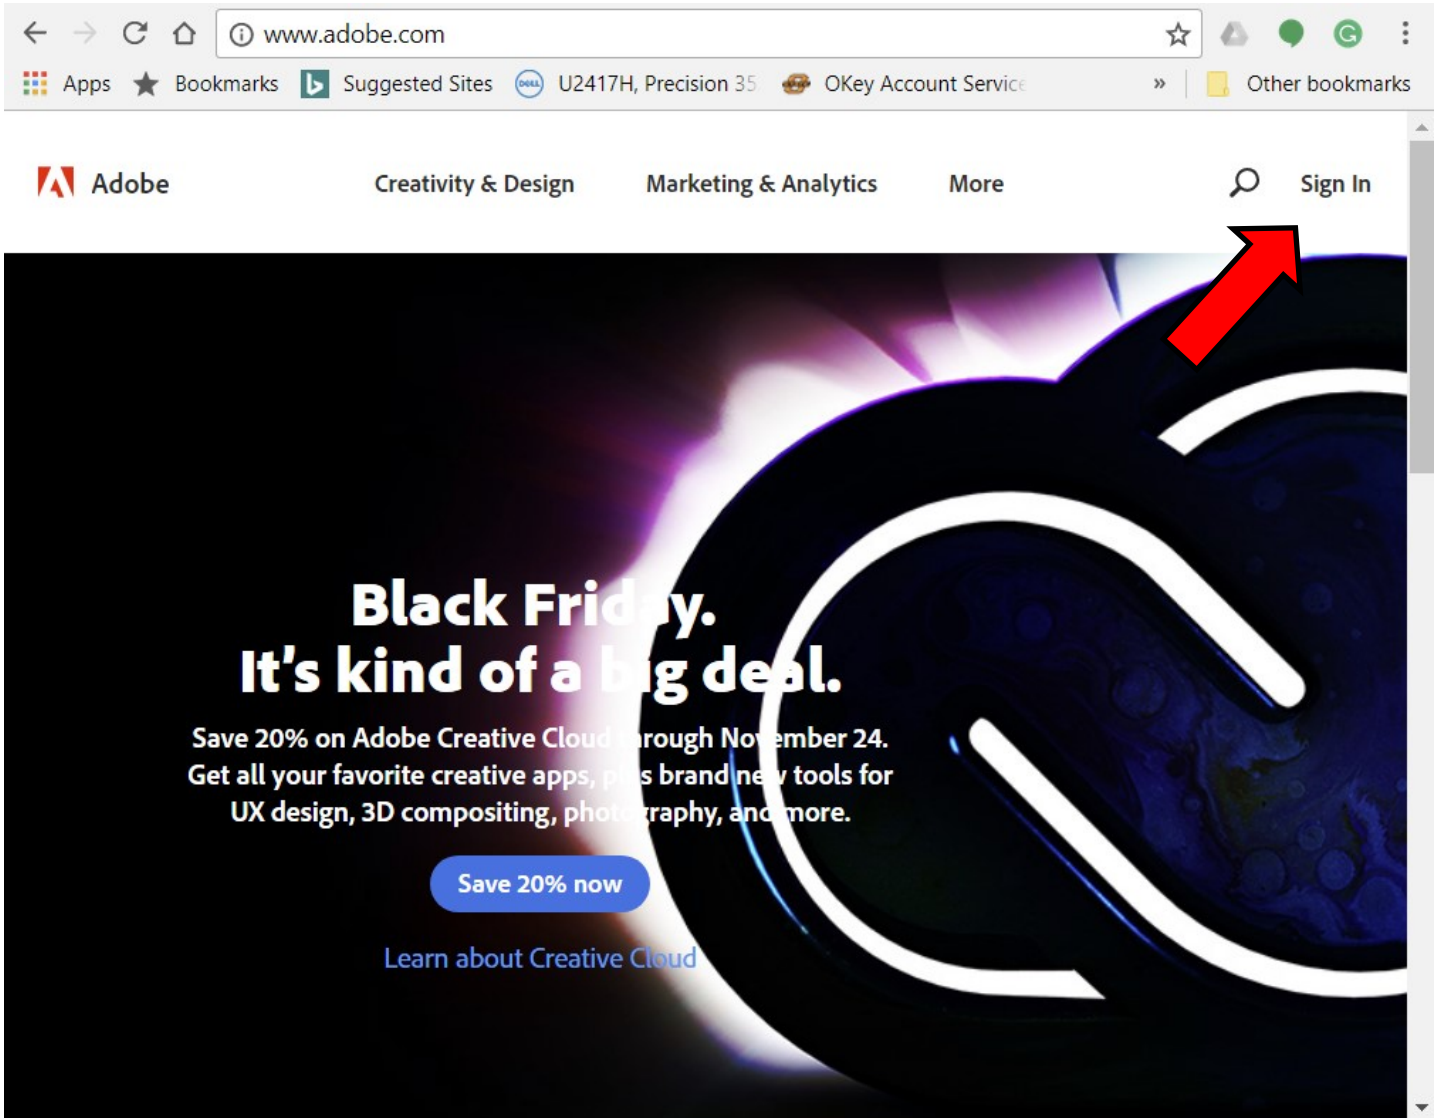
www.adobe.com

Apps Bookmarks Suggested Sites U2417H, Precision 35 OKey Account Servic » Other bookmarks

Adobe Creativity & Design Marketing & Analytics More Sign In

Black Fri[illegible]y.
It's kind of a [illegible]g de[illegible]l.

Save 20% on Adobe Creative Clou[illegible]rough No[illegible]ember 24. Get all your favorite creative apps, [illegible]s brand ne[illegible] tools for UX design, 3D compositing, pho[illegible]raphy, an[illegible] more.

Save 20% now

Learn about Creative Cloud